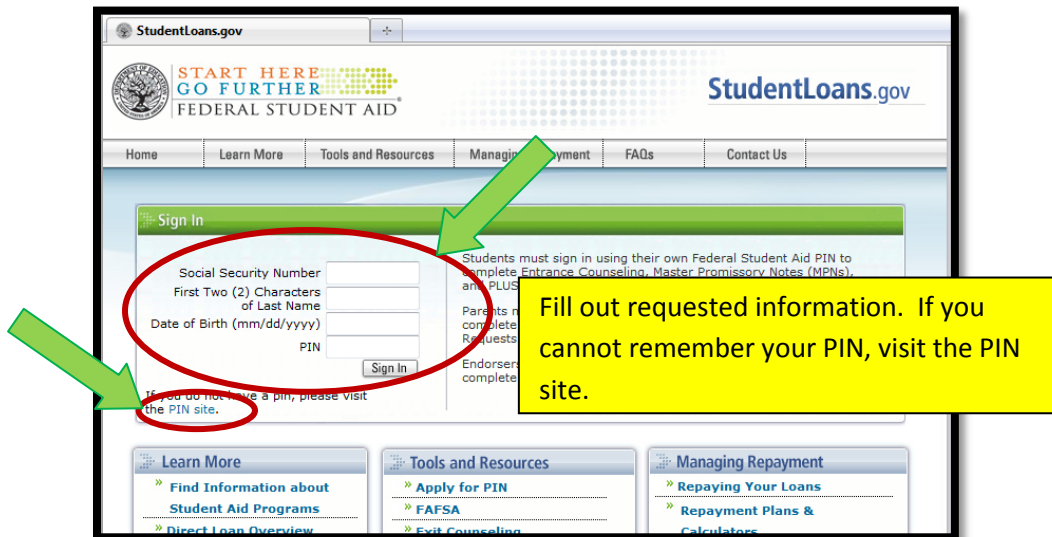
StudentLoans.gov

START HERE
GO FURTHER
FEDERAL STUDENT AID

StudentLoans.gov

Home | Learn More | Tools and Resources | Managi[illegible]ayment | FAQs | Contact Us

Sign In

Social Security Number
First Two (2) Characters of Last Name
Date of Birth (mm/dd/yyyy)
PIN
Sign In

If you do not have a pin, please visit the PIN site.

Students must sign in using their own Federal Student Aid PIN to complete Entrance Counseling, Master Promissory Notes (MPNs), and PLUS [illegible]

Parents m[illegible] complete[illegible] Requests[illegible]

Endorsers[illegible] complete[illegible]

Fill out requested information. If you cannot remember your PIN, visit the PIN site.

Learn More
» Find Information about Student Aid Programs
» Direct Loan Overview

Tools and Resources
» Apply for PIN
» FAFSA
» Exit Counseling

Managing Repayment
» Repaying Your Loans
» Repayment Plans & Calculators